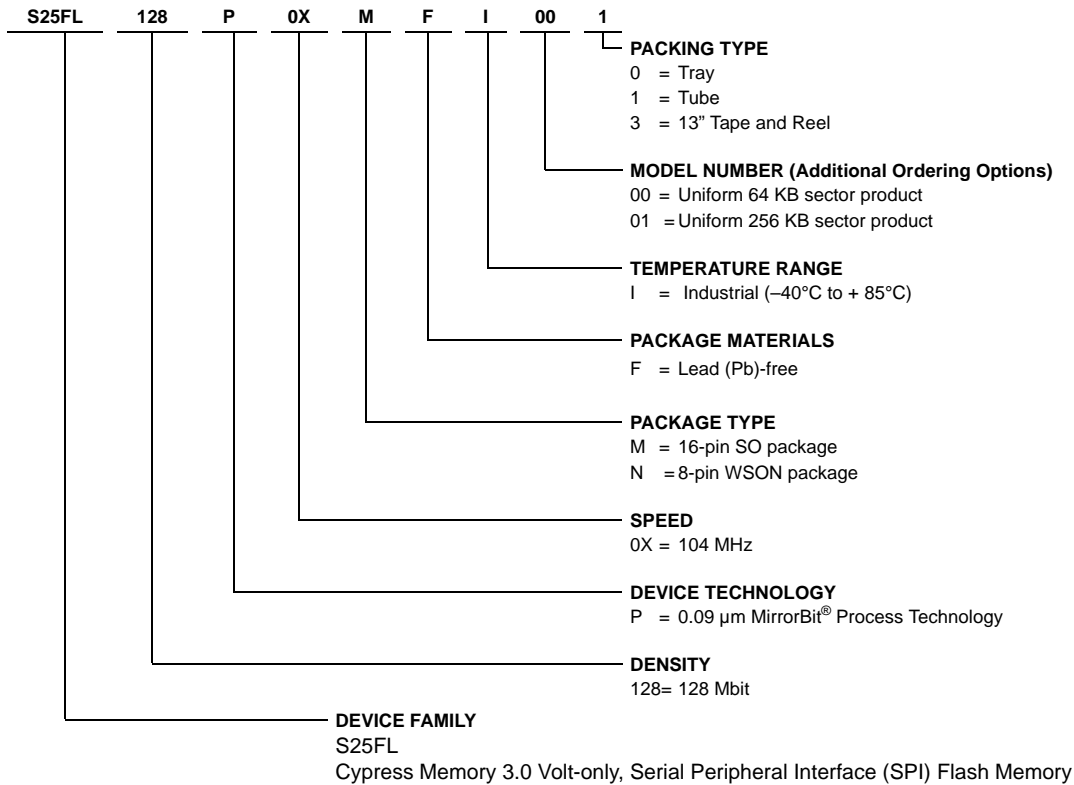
S25FL 128 P 0X M F I 00 1

PACKING TYPE
0 = Tray
1 = Tube
3 = 13" Tape and Reel

MODEL NUMBER (Additional Ordering Options)
00 = Uniform 64 KB sector product
01 = Uniform 256 KB sector product

TEMPERATURE RANGE
I = Industrial (–40°C to + 85°C)

PACKAGE MATERIALS
F = Lead (Pb)-free

PACKAGE TYPE
M = 16-pin SO package
N = 8-pin WSON package

SPEED
0X = 104 MHz

DEVICE TECHNOLOGY
P = 0.09 µm MirrorBit® Process Technology

DENSITY
128= 128 Mbit

DEVICE FAMILY
S25FL
Cypress Memory 3.0 Volt-only, Serial Peripheral Interface (SPI) Flash Memory